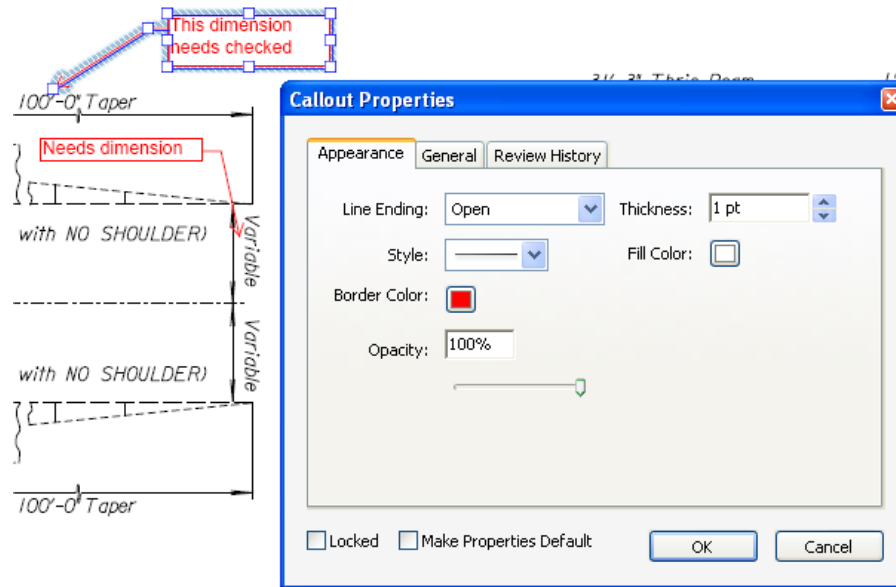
This dimension needs checked

100'-0" Taper

Needs dimension

with NO SHOULDER)

Variable

Variable

with NO SHOULDER)

100'-0" Taper

3½" 3" Thrie Beam

Callout Properties

Appearance

General

Review History

Line Ending: Open

Thickness: 1 pt

Style:

Fill Color:

Border Color:

Opacity: 100%

Locked

Make Properties Default

OK

Cancel